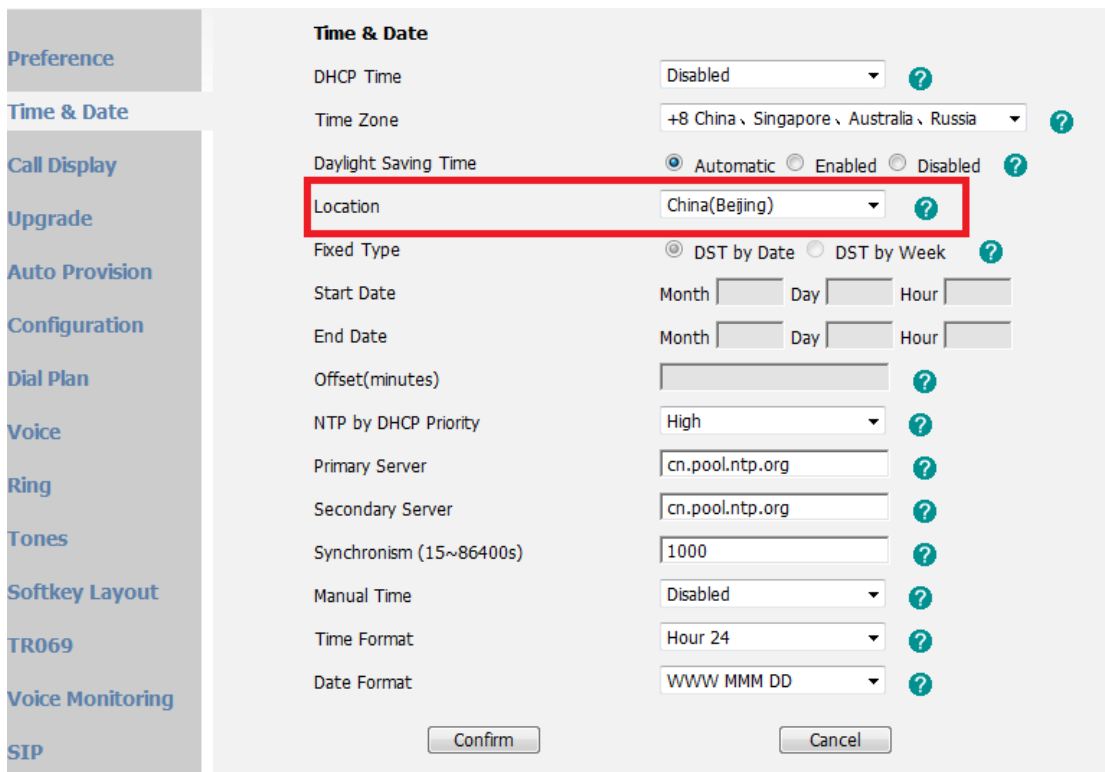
Preference
Time & Date
Call Display
Upgrade
Auto Provision
Configuration
Dial Plan
Voice
Ring
Tones
Softkey Layout
TR069
Voice Monitoring
SIP

Time & Date

| | |
|---|---|
| DHCP Time | Disabled |
| Time Zone | +8 China、Singapore、Australia、Russia |
| Daylight Saving Time | Automatic Enabled Disabled |
| Location | China(Beijing) |
| Fixed Type | DST by Date DST by Week |
| Start Date | Month Day Hour |
| End Date | Month Day Hour |
| Offset(minutes) | |
| NTP by DHCP Priority | High |
| Primary Server | cn.pool.ntp.org |
| Secondary Server | cn.pool.ntp.org |
| Synchronism (15~86400s) | 1000 |
| Manual Time | Disabled |
| Time Format | Hour 24 |
| Date Format | WWW MMM DD |

Confirm Cancel